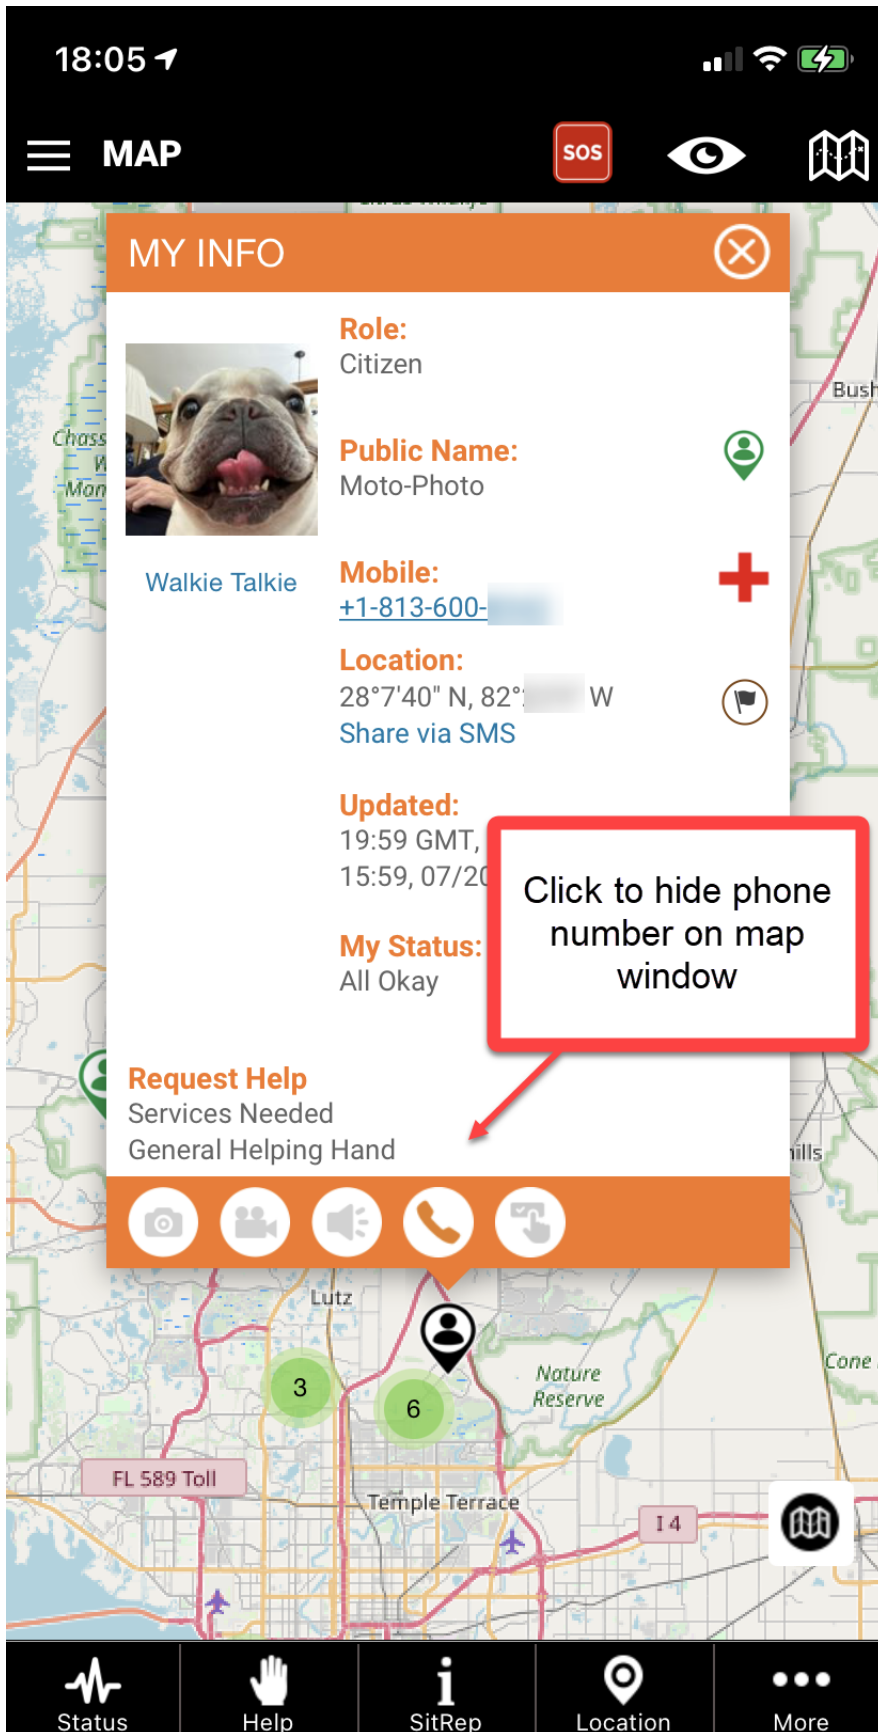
18:05

MAP

SOS

MY INFO

Role:
Citizen

Public Name:
Moto-Photo

Walkie Talkie

Mobile:
+1-813-600-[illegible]

Location:
28°7'40" N, 82°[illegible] W
Share via SMS

Updated:
19:59 GMT, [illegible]
15:59, 07/2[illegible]

My Status:
All Okay

Click to hide phone number on map window

Request Help
Services Needed
General Helping Hand

Chass
Mon
Bush
hills
Lutz
Nature Reserve
Cone
3
6
FL 589 Toll
Temple Terrace
I 4

Status
Help
SitRep
Location
More